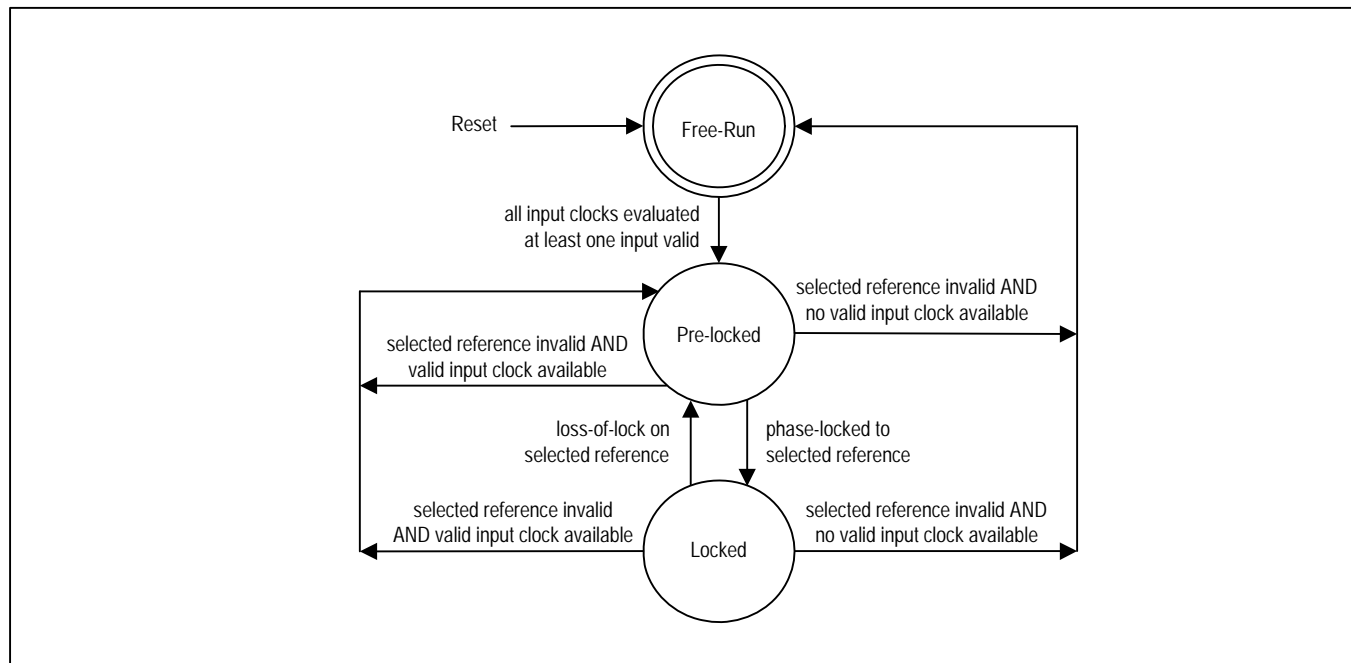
Reset

Free-Run

all input clocks evaluated
at least one input valid

selected reference invalid AND
no valid input clock available

Pre-locked

selected reference invalid AND
valid input clock available

loss-of-lock on
selected reference

phase-locked to
selected reference

selected reference invalid
AND valid input clock available

Locked

selected reference invalid AND
no valid input clock available